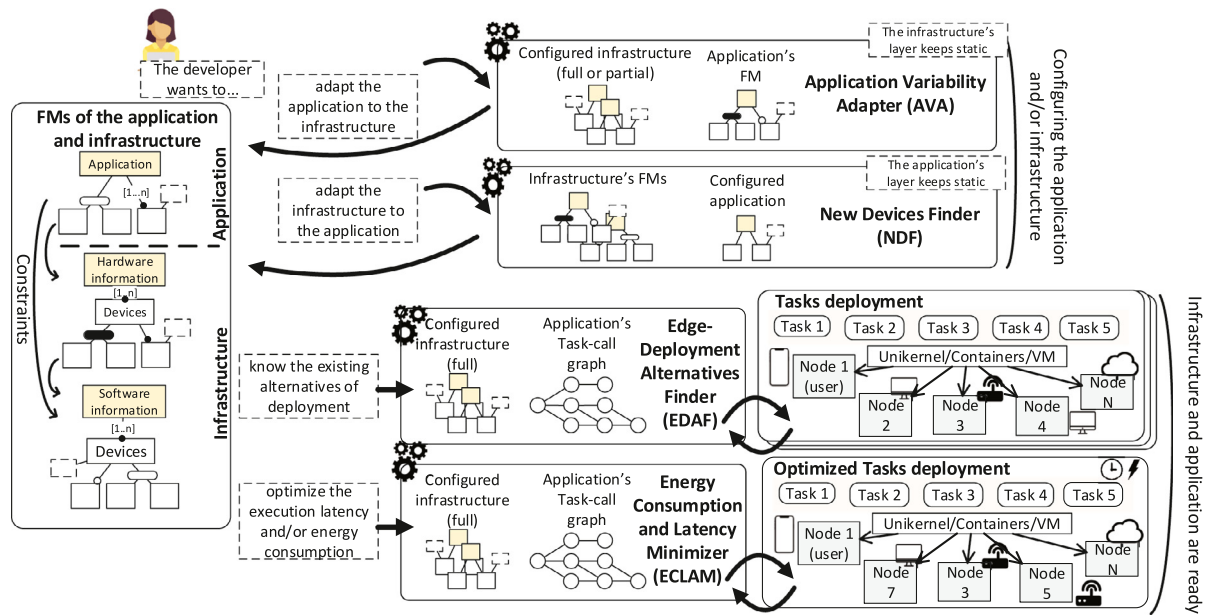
The developer wants to...

FMs of the application and infrastructure

Application

[1...n]

Application

Constraints

Hardware information

[1..n]

Devices

Software information

[1..n]

Devices

Infrastructure

adapt the application to the infrastructure

adapt the infrastructure to the application

know the existing alternatives of deployment

optimize the execution latency and/or energy consumption

Configured infrastructure (full or partial)

Application's FM

The infrastructure's layer keeps static

Application Variability Adapter (AVA)

Infrastructure's FMs

Configured application

The application's layer keeps static

New Devices Finder (NDF)

Configuring the application and/or infrastructure

Configured infrastructure (full)

Application's Task-call graph

Edge-Deployment Alternatives Finder (EDAF)

Tasks deployment

Task 1 Task 2 Task 3 Task 4 Task 5

Unikernel/Containers/VM

Node 1 (user)

Node 2

Node 3

Node 4

Node N

Configured infrastructure (full)

Application's Task-call graph

Energy Consumption and Latency Minimizer (ECLAM)

Optimized Tasks deployment

Task 1 Task 2 Task 3 Task 4 Task 5

Unikernel/Containers/VM

Node 1 (user)

Node 7

Node 3

Node 5

Node N

Infrastructure and application are ready